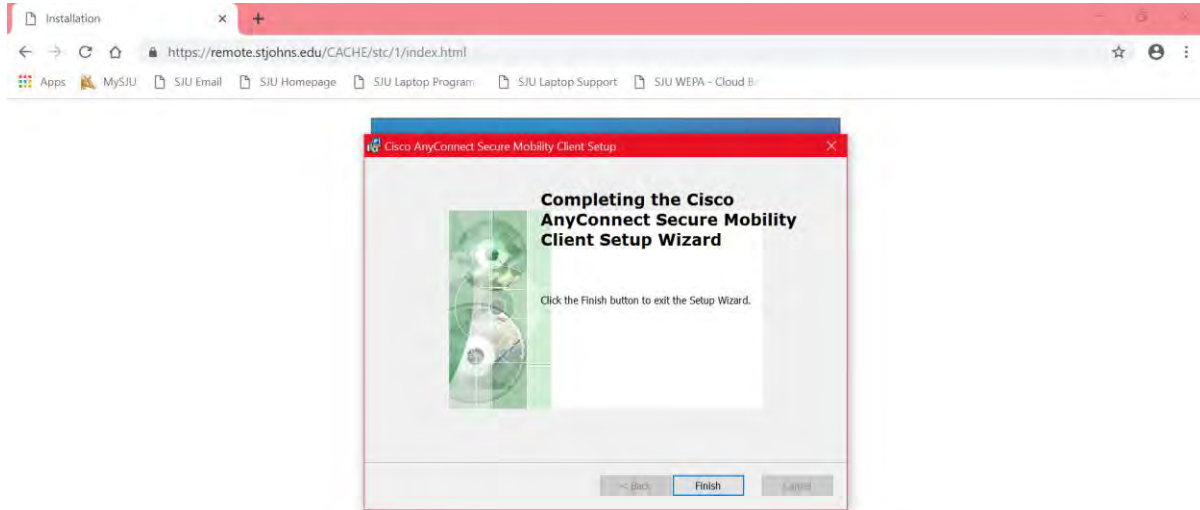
Installation ×

https://remote.stjohns.edu/CACHE/stc/1/index.html

Apps MySJU SJU Email SJU Homepage SJU Laptop Program SJU Laptop Support SJU WEPA - Cloud B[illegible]

Cisco AnyConnect Secure Mobility Client Setup

Completing the Cisco AnyConnect Secure Mobility Client Setup Wizard

Click the Finish button to exit the Setup Wizard.

< Back Finish Cancel